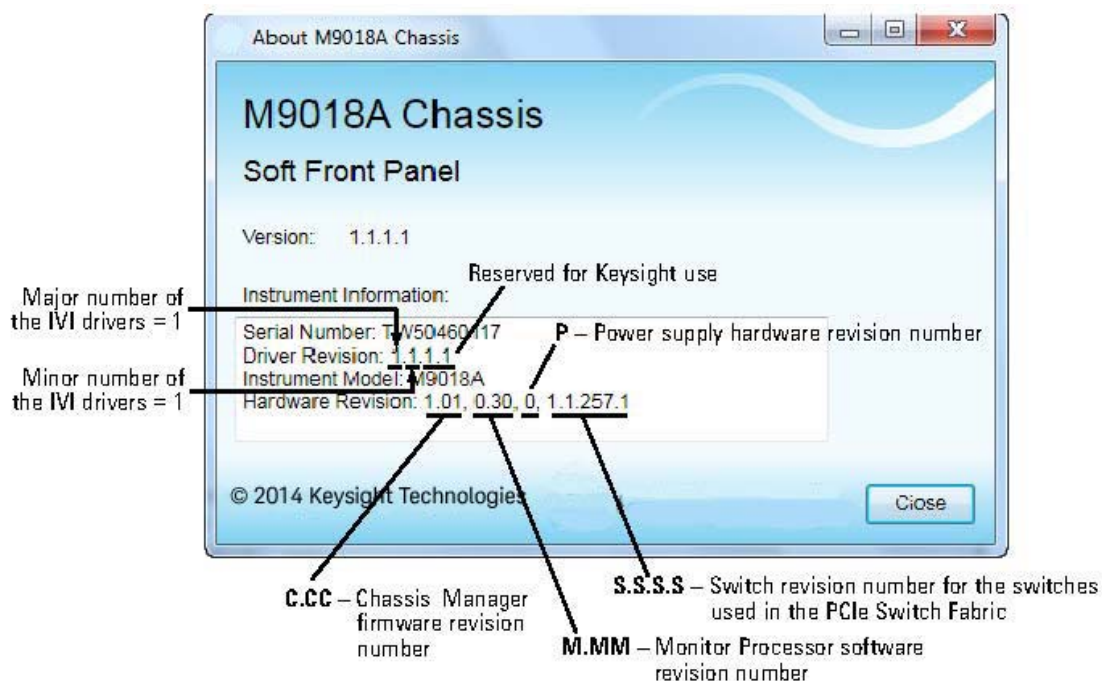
About M9018A Chassis

M9018A Chassis

Soft Front Panel

Version: 1.1.1.1

Instrument Information:

Reserved for Keysight use

Major number of the IVI drivers = 1

Serial Number: TW50460417
Driver Revision: 1.1.1.1
Instrument Model: M9018A
Hardware Revision: 1.01, 0.30, 0, 1.1.257.1

P – Power supply hardware revision number

Minor number of the IVI drivers = 1

© 2014 Keysight Technologies

Close

C.CC – Chassis Manager firmware revision number

M.MM – Monitor Processor software revision number

S.S.S.S – Switch revision number for the switches used in the PCIe Switch Fabric